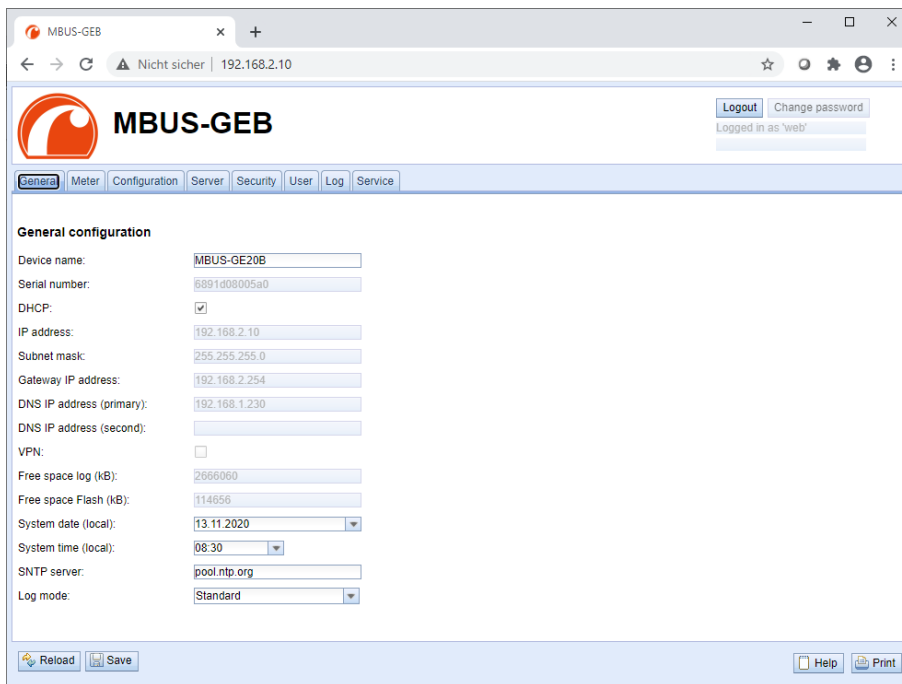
MBUS-GEB × +

Nicht sicher | 192.168.2.10

MBUS-GEB

Logout Change password
Logged in as 'web'

General Meter Configuration Server Security User Log Service

General configuration

| | |
|---|---|
| Device name: | MBUS-GE20B |
| Serial number: | 6891d08005a0 |
| DHCP: | ✔ |
| IP address: | 192.168.2.10 |
| Subnet mask: | 255.255.255.0 |
| Gateway IP address: | 192.168.2.254 |
| DNS IP address (primary): | 192.168.1.230 |
| DNS IP address (second): | |
| VPN: | |
| Free space log (kB): | 2666060 |
| Free space Flash (kB): | 114656 |
| System date (local): | 13.11.2020 |
| System time (local): | 08:30 |
| SNTP server: | pool.ntp.org |
| Log mode: | Standard |

Reload Save Help Print